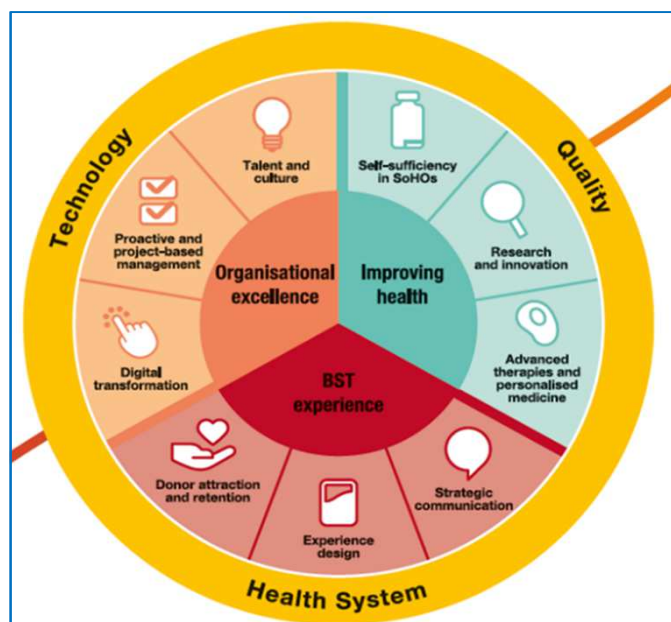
Technology

Quality

Health System

Talent and culture

Proactive and project-based management

Digital transformation

Organisational excellence

Self-sufficiency in SoHOs

Research and innovation

Advanced therapies and personalised medicine

Improving health

BST experience

Donor attraction and retention

Experience design

Strategic communication